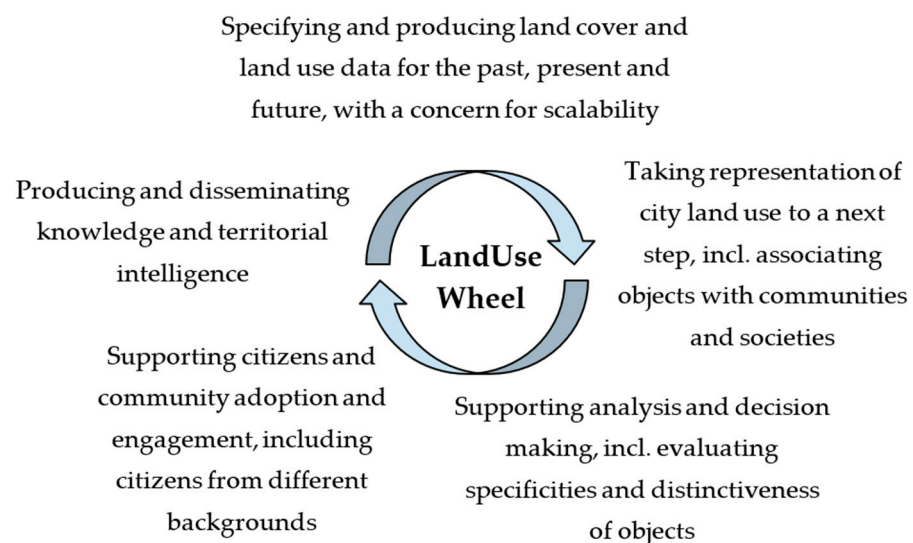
Specifying and producing land cover and land use data for the past, present and future, with a concern for scalability

Producing and disseminating knowledge and territorial intelligence

LandUse Wheel

Taking representation of city land use to a next step, incl. associating objects with communities and societies

Supporting citizens and community adoption and engagement, including citizens from different backgrounds

Supporting analysis and decision making, incl. evaluating specificities and distinctiveness of objects